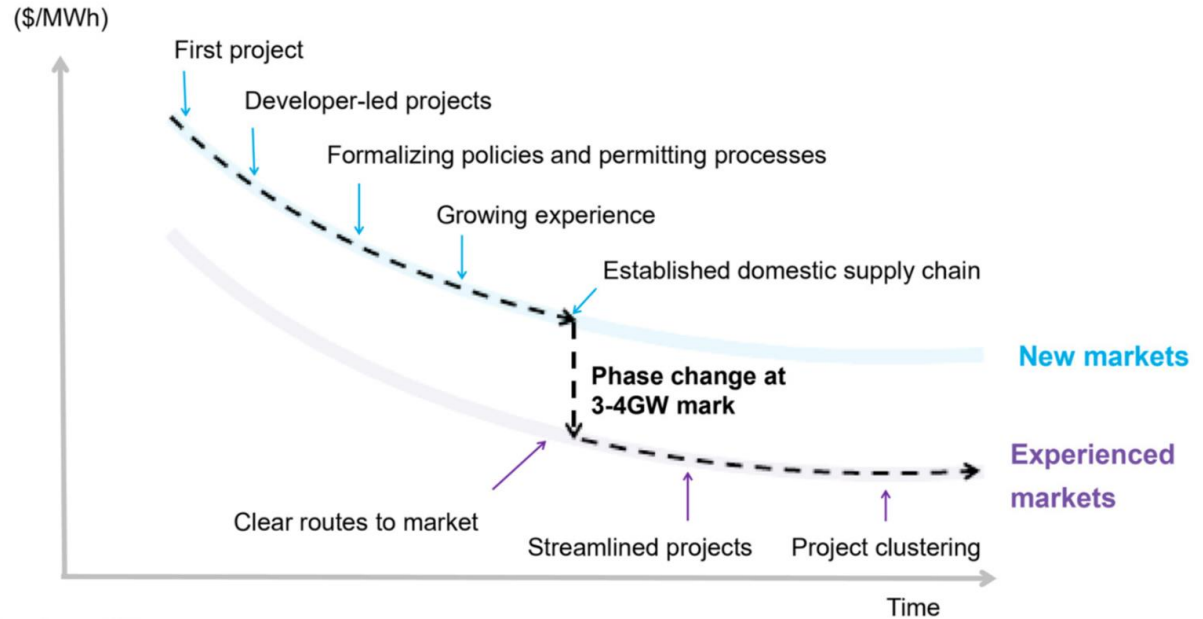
($/MWh)

First project

Developer-led projects

Formalizing policies and permitting processes

Growing experience

Established domestic supply chain

New markets

Phase change at 3-4GW mark

Experienced markets

Clear routes to market

Streamlined projects

Project clustering

Time